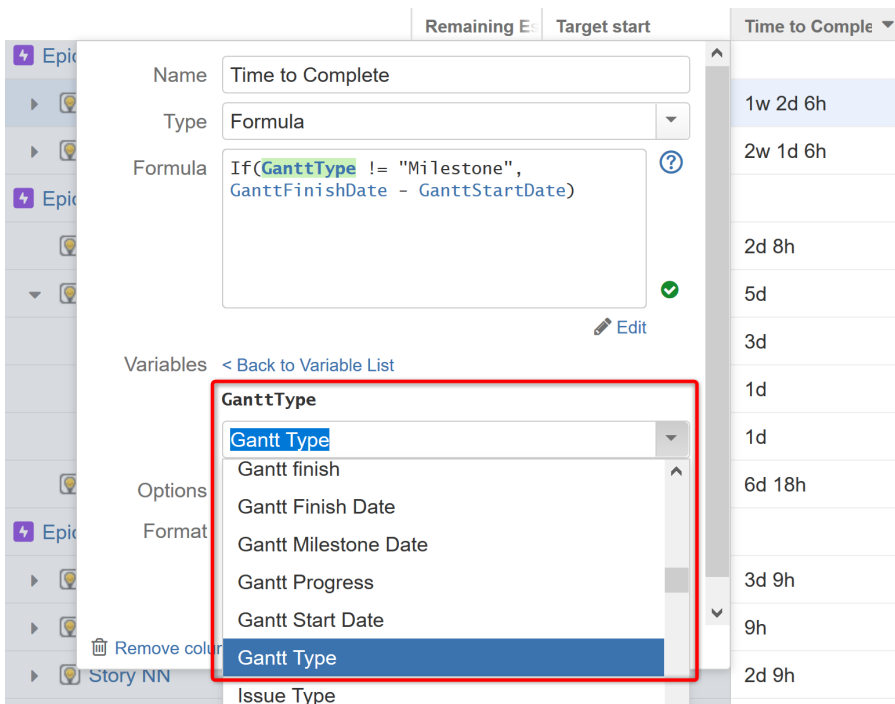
Remaining Es | Target start | Time to Comple

Epic

Epic

Epic

Story NN

Name Time to Complete

Type Formula

Formula If(GanttType != "Milestone", GanttFinishDate - GanttStartDate)

Edit

Variables < Back to Variable List

GanttType

Gantt Type

Gantt finish
Gantt Finish Date
Gantt Milestone Date
Gantt Progress
Gantt Start Date
Gantt Type
Issue Type

Options

Format

Remove colu

1w 2d 6h
2w 1d 6h
2d 8h
5d
3d
1d
1d
6d 18h
3d 9h
9h
2d 9h